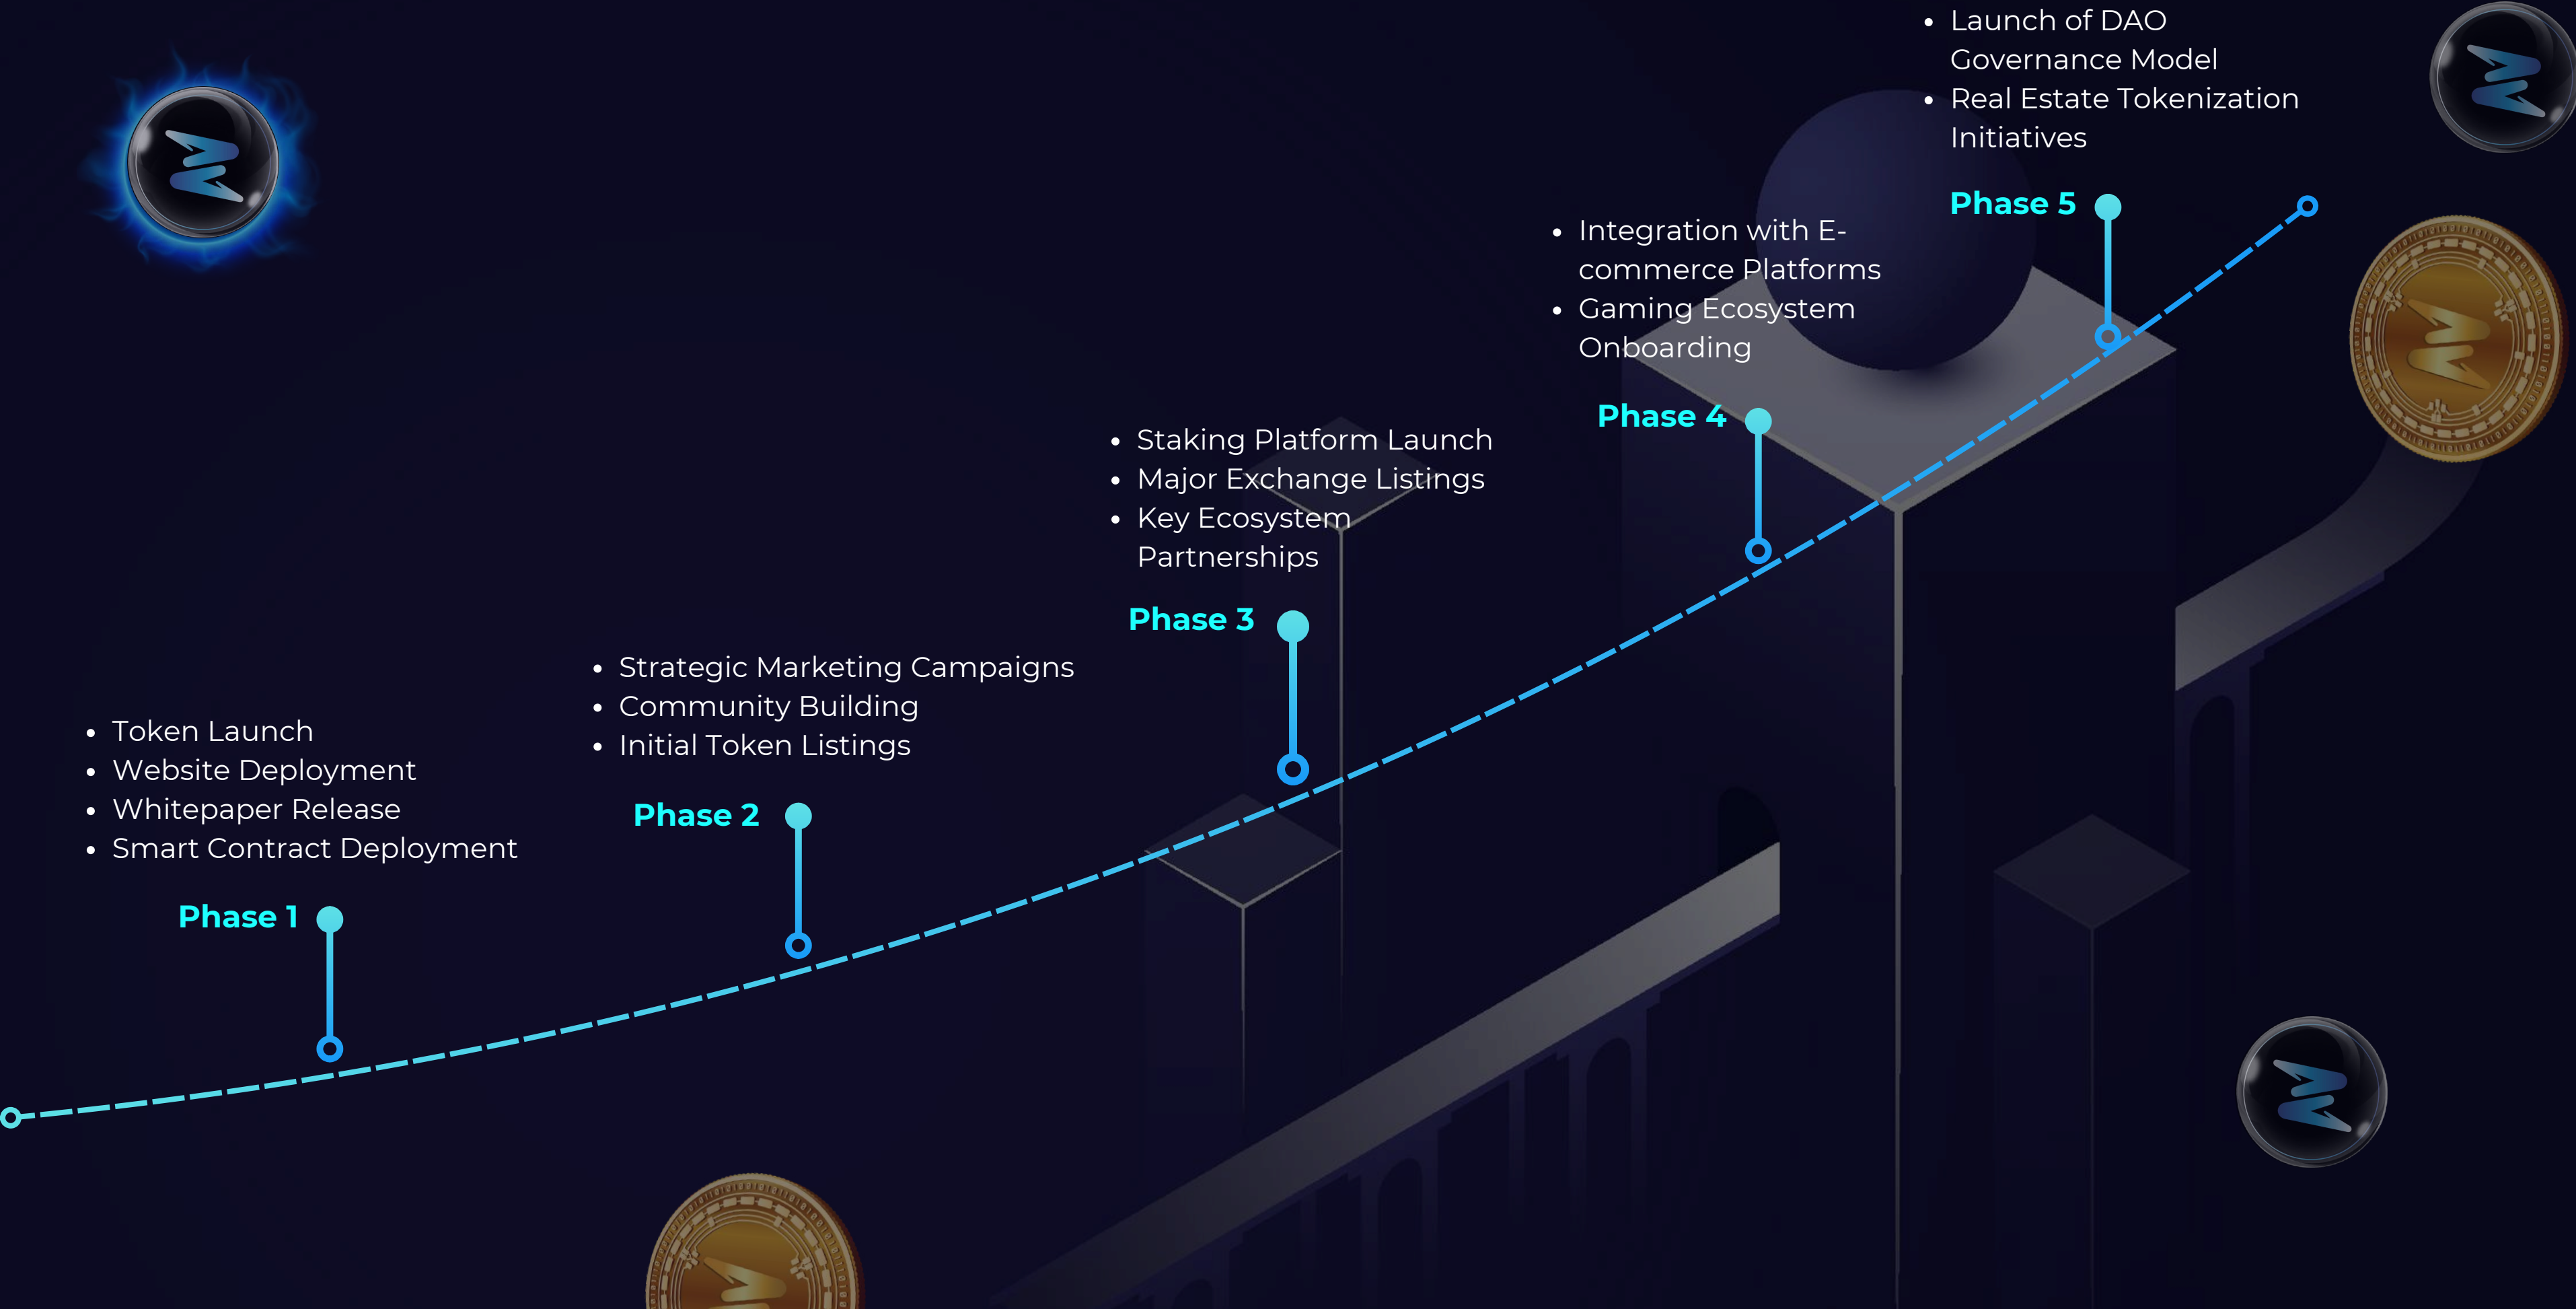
- Token Launch
- Website Deployment
- Whitepaper Release
- Smart Contract Deployment

Phase 1

- Strategic Marketing Campaigns
- Community Building
- Initial Token Listings

Phase 2

- Staking Platform Launch
- Major Exchange Listings
- Key Ecosystem Partnerships

Phase 3

- Integration with E-commerce Platforms
- Gaming Ecosystem Onboarding

Phase 4

- Launch of DAO Governance Model
- Real Estate Tokenization Initiatives

Phase 5